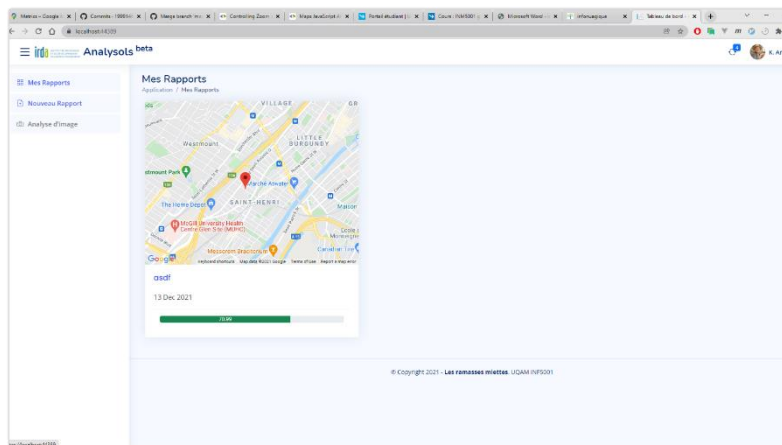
Metrics – Google | Commits · 1888hr | Merge branch 'ma | Controlling Zoom | Maps JavaScript | Portail étudiant | Cours : INF5001 | Microsoft Word | Infonuagique | Tableau de bord

localhost:4200

Analysols beta

Mes Rapports
Nouveau Rapport
Analyse d'image

Mes Rapports
Application / Mes Rapports

VILLAGE
Westmount
LITTLE BURGUNDY
Westmount Park
Marché Atwater
The Home Depot
SAINT-HENRI
McGill University Health Centre Glen Site (MUHC)
Mosquée Makkah Al-Mukarrama Montréal
Canadian Tire
Google
Keyboard shortcuts Map data ©2021 Google Terms of Use Report a map error

asdf
13 Dec 2021
70.99

© Copyright 2021 - Les ramasses miettes, UQAM INF5001

localhost:4200